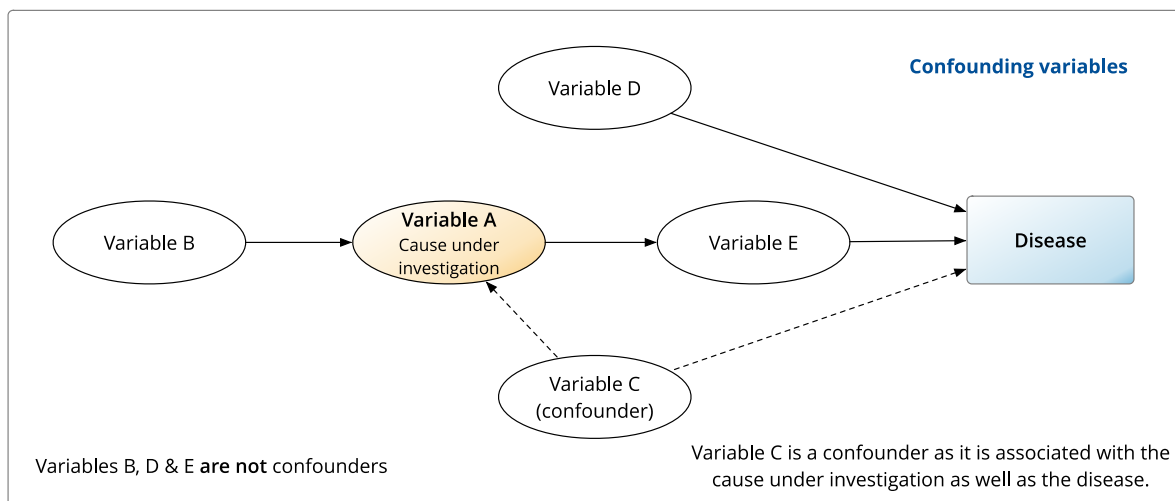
Confounding variables

Variable D

Variable B

Variable A
Cause under investigation

Variable E

Disease

Variable C
(confounder)

Variables B, D & E are not confounders

Variable C is a confounder as it is associated with the cause under investigation as well as the disease.